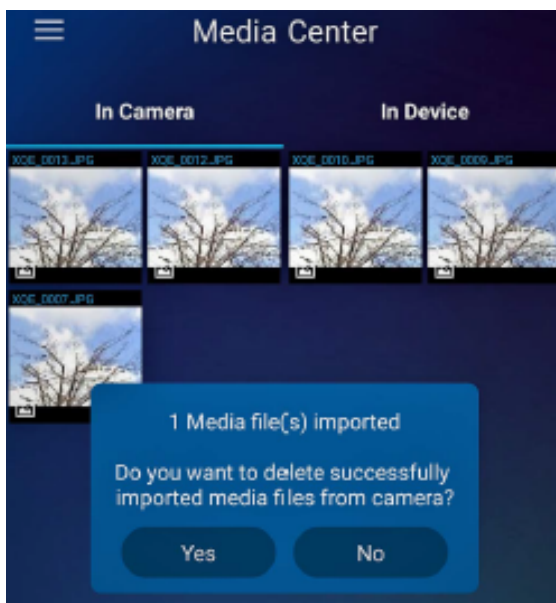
Media Center

In Camera

In Device

XOE_0013.JPG

XOE_0012.JPG

XOE_0010.JPG

XOE_0009.JPG

XOE_0007.JPG

1 Media file(s) imported

Do you want to delete successfully imported media files from camera?

Yes

No